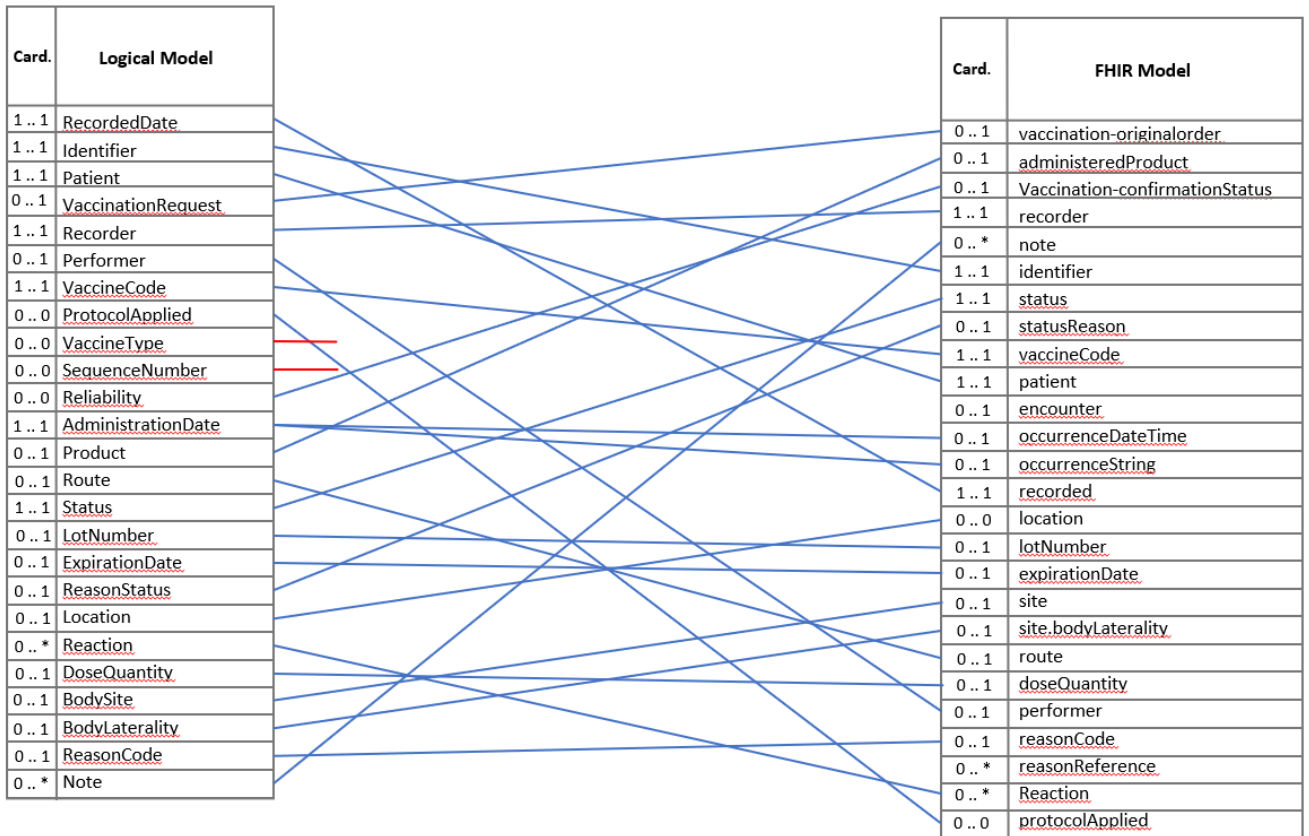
| Card. | Logical Model |
|---|---|
| 1 .. 1 | RecordedDate |
| 1 .. 1 | Identifier |
| 1 .. 1 | Patient |
| 0 .. 1 | VaccinationRequest |
| 1 .. 1 | Recorder |
| 0 .. 1 | Performer |
| 1 .. 1 | VaccineCode |
| 0 .. 0 | ProtocolApplied |
| 0 .. 0 | VaccineType |
| 0 .. 0 | SequenceNumber |
| 0 .. 0 | Reliability |
| 1 .. 1 | AdministrationDate |
| 0 .. 1 | Product |
| 0 .. 1 | Route |
| 1 .. 1 | Status |
| 0 .. 1 | LotNumber |
| 0 .. 1 | ExpirationDate |
| 0 .. 1 | ReasonStatus |
| 0 .. 1 | Location |
| 0 .. * | Reaction |
| 0 .. 1 | DoseQuantity |
| 0 .. 1 | BodySite |
| 0 .. 1 | BodyLaterality |
| 0 .. 1 | ReasonCode |
| 0 .. * | Note |

| Card. | FHIR Model |
|---|---|
| 0 .. 1 | vaccination-originalorder |
| 0 .. 1 | administeredProduct |
| 0 .. 1 | Vaccination-confirmationStatus |
| 1 .. 1 | recorder |
| 0 .. * | note |
| 1 .. 1 | identifier |
| 1 .. 1 | status |
| 0 .. 1 | statusReason |
| 1 .. 1 | vaccineCode |
| 1 .. 1 | patient |
| 0 .. 1 | encounter |
| 0 .. 1 | occurrenceDateTime |
| 0 .. 1 | occurrenceString |
| 1 .. 1 | recorded |
| 0 .. 0 | location |
| 0 .. 1 | lotNumber |
| 0 .. 1 | expirationDate |
| 0 .. 1 | site |
| 0 .. 1 | site.bodyLaterality |
| 0 .. 1 | route |
| 0 .. 1 | doseQuantity |
| 0 .. 1 | performer |
| 0 .. 1 | reasonCode |
| 0 .. * | reasonReference |
| 0 .. * | Reaction |
| 0 .. 0 | protocolApplied |